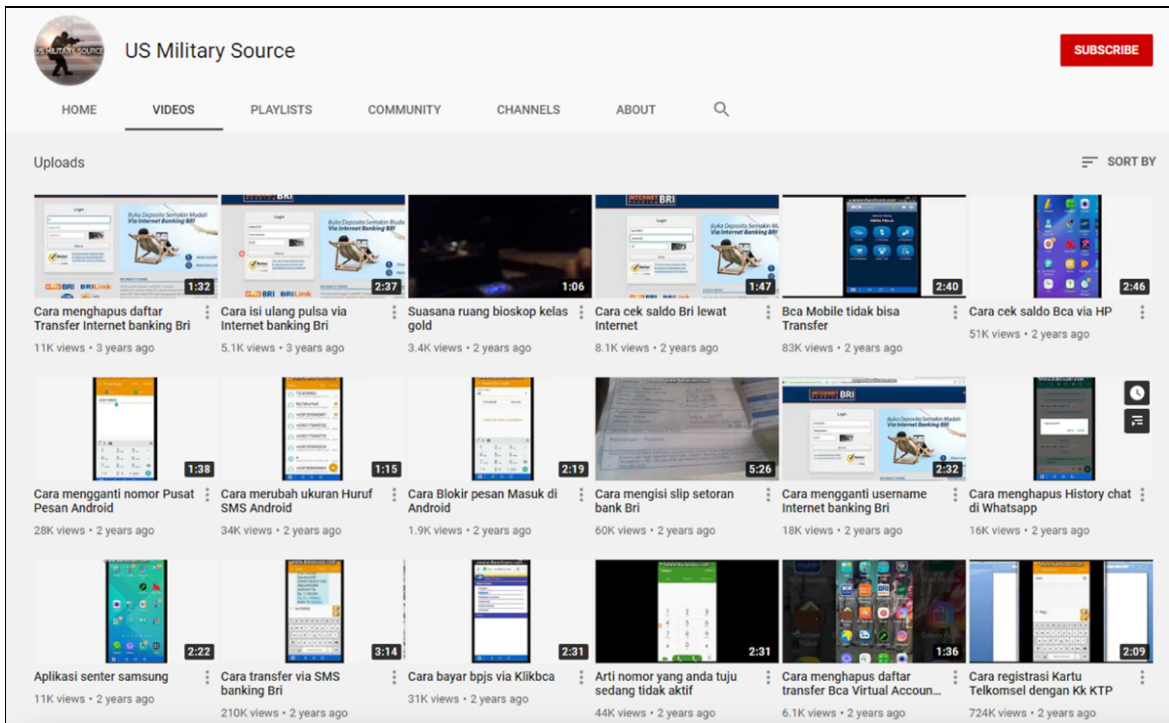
US MILITARY SOURCE

US Military Source

SUBSCRIBE

HOME VIDEOS PLAYLISTS COMMUNITY CHANNELS ABOUT

Uploads

SORT BY

1:32
Cara menghapus daftar Transfer Internet banking Bri
11K views • 3 years ago

2:37
Cara isi ulang pulsa via Internet banking Bri
5.1K views • 3 years ago

1:06
Suasana ruang bioskop kelas gold
3.4K views • 2 years ago

1:47
Cara cek saldo Bri lewat Internet
8.1K views • 2 years ago

2:40
Bca Mobile tidak bisa Transfer
83K views • 2 years ago

2:46
Cara cek saldo Bca via HP
51K views • 2 years ago

1:38
Cara mengganti nomor Pusat Pesan Android
28K views • 2 years ago

1:15
Cara merubah ukuran Huruf SMS Android
34K views • 2 years ago

2:19
Cara Blokir pesan Masuk di Android
1.9K views • 2 years ago

5:26
Cara mengisi slip setoran bank Bri
60K views • 2 years ago

2:32
Cara mengganti username Internet banking Bri
18K views • 2 years ago

Cara menghapus History chat di Whatsapp
16K views • 2 years ago

2:22
Aplikasi senter samsung
11K views • 2 years ago

3:14
Cara transfer via SMS banking Bri
210K views • 2 years ago

2:31
Cara bayar bpjs via Klikbca
31K views • 2 years ago

2:31
Arti nomor yang anda tuju sedang tidak aktif
44K views • 2 years ago

1:36
Cara menghapus daftar transfer Bca Virtual Accoun...
6.1K views • 2 years ago

2:09
Cara registrasi Kartu Telkomsel dengan Kk KTP
724K views • 2 years ago